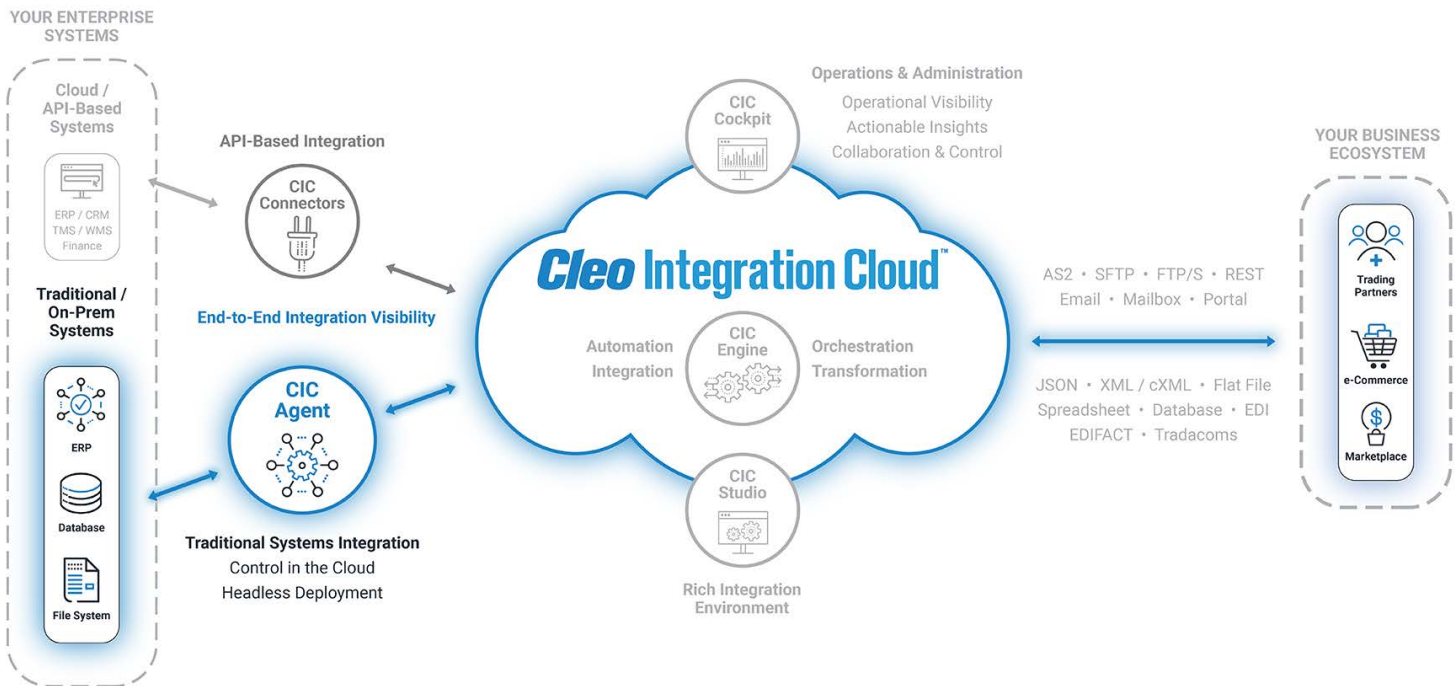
YOUR ENTERPRISE SYSTEMS

Cloud / API-Based Systems

ERP / CRM
TMS / WMS
Finance

Traditional / On-Prem Systems

ERP

Database

File System

API-Based Integration

CIC Connectors

End-to-End Integration Visibility

CIC Agent

Traditional Systems Integration
Control in the Cloud
Headless Deployment

Operations & Administration
Operational Visibility
Actionable Insights
Collaboration & Control

CIC Cockpit

Cleo Integration Cloud™

Automation
Integration

CIC Engine

Orchestration
Transformation

CIC Studio

Rich Integration Environment

AS2 • SFTP • FTP/S • REST
Email • Mailbox • Portal

JSON • XML / cXML • Flat File
Spreadsheet • Database • EDI
EDIFACT • Tradacoms

YOUR BUSINESS ECOSYSTEM

Trading Partners

e-Commerce

Marketplace